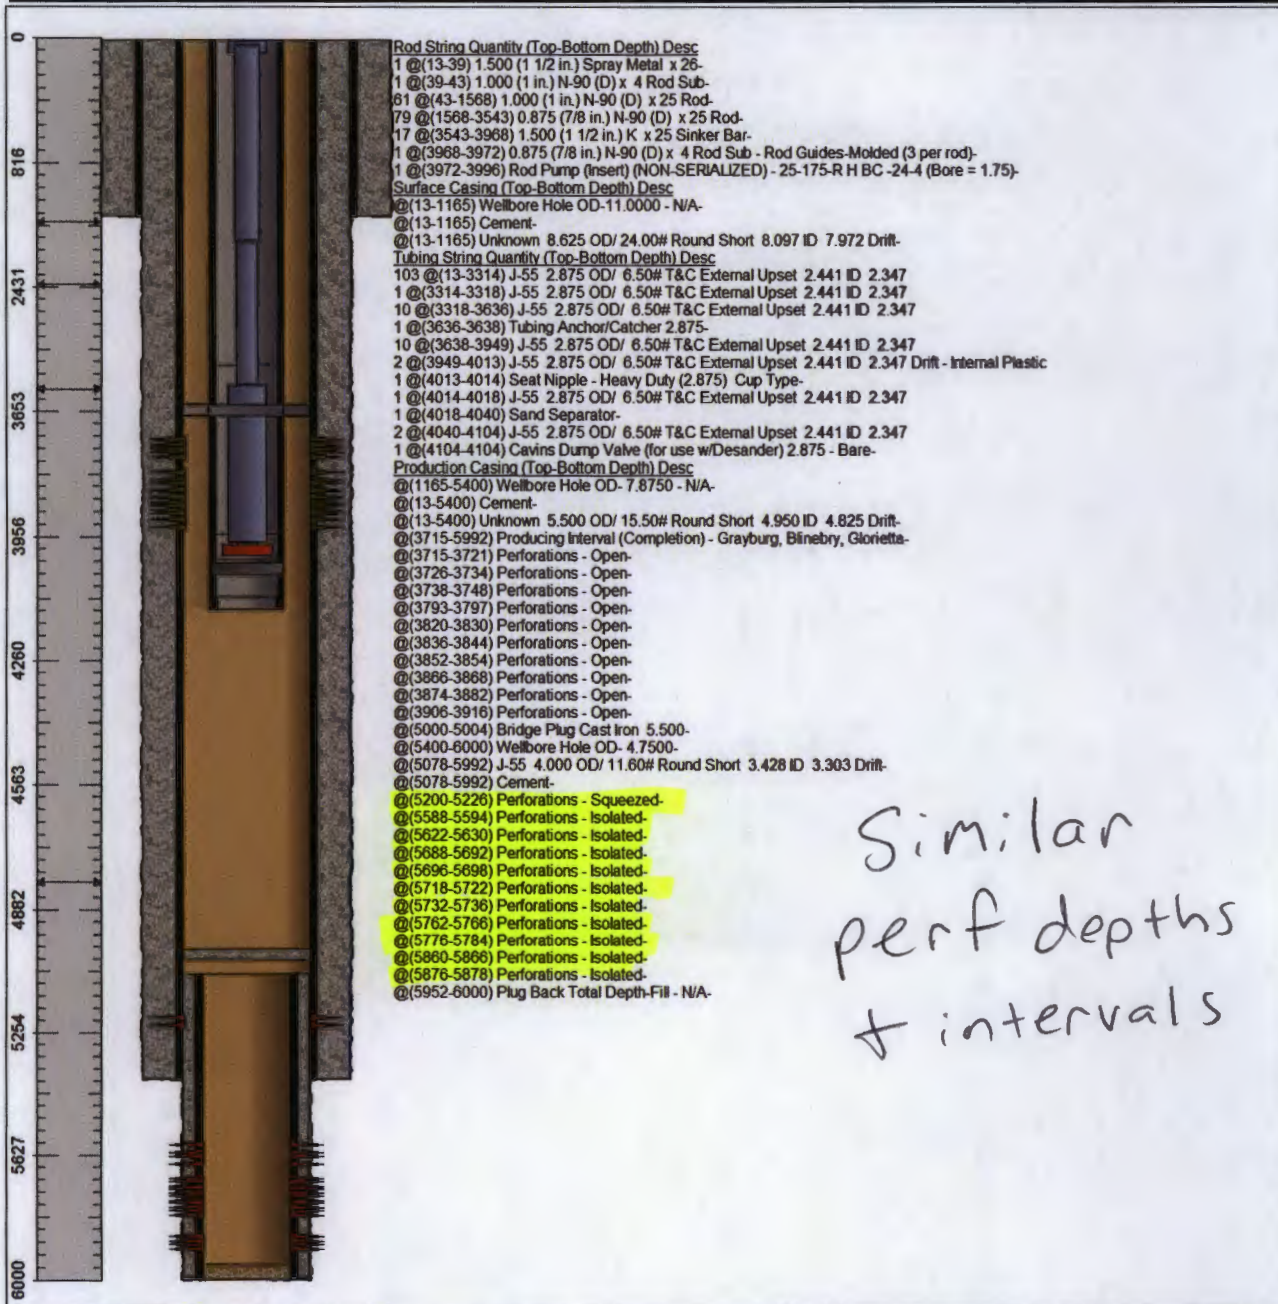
0
816
2431
3653
3956
4260
4563
4882
5254
5627
6000

Rod String Quantity (Top-Bottom Depth) Desc
1 @(13-39) 1.500 (1 1/2 in.) Spray Metal x 26-
1 @(39-43) 1.000 (1 in.) N-90 (D) x 4 Rod Sub-
61 @(43-1568) 1.000 (1 in.) N-90 (D) x 25 Rod-
79 @(1568-3543) 0.875 (7/8 in.) N-90 (D) x 25 Rod-
17 @(3543-3968) 1.500 (1 1/2 in.) K x 25 Sinker Bar-
1 @(3968-3972) 0.875 (7/8 in.) N-90 (D) x 4 Rod Sub - Rod Guides-Molded (3 per rod)-
1 @(3972-3996) Rod Pump (Insert) (NON-SERIALIZED) - 25-175-R H BC -24-4 (Bore = 1.75)-
Surface Casing (Top-Bottom Depth) Desc
@(13-1165) Wellbore Hole OD-11.0000 - N/A-
@(13-1165) Cement-
@(13-1165) Unknown 8.625 OD/ 24.00# Round Short 8.097 ID 7.972 Drift-
Tubing String Quantity (Top-Bottom Depth) Desc
103 @(13-3314) J-55 2.875 OD/ 6.50# T&C External Upset 2.441 ID 2.347
1 @(3314-3318) J-55 2.875 OD/ 6.50# T&C External Upset 2.441 ID 2.347
10 @(3318-3636) J-55 2.875 OD/ 6.50# T&C External Upset 2.441 ID 2.347
1 @(3636-3638) Tubing Anchor/Catcher 2.875-
10 @(3638-3949) J-55 2.875 OD/ 6.50# T&C External Upset 2.441 ID 2.347
2 @(3949-4013) J-55 2.875 OD/ 6.50# T&C External Upset 2.441 ID 2.347 Drift - Internal Plastic
1 @(4013-4014) Seat Nipple - Heavy Duty (2.875) Cup Type-
1 @(4014-4018) J-55 2.875 OD/ 6.50# T&C External Upset 2.441 ID 2.347
1 @(4018-4040) Sand Separator-
2 @(4040-4104) J-55 2.875 OD/ 6.50# T&C External Upset 2.441 ID 2.347
1 @(4104-4104) Cavins Dump Valve (for use w/Desander) 2.875 - Bare-
Production Casing (Top-Bottom Depth) Desc
@(1165-5400) Wellbore Hole OD- 7.8750 - N/A-
@(13-5400) Cement-
@(13-5400) Unknown 5.500 OD/ 15.50# Round Short 4.950 ID 4.825 Drift-
@(3715-5992) Producing Interval (Completion) - Grayburg, Blinebry, Glorietta-
@(3715-3721) Perforations - Open-
@(3726-3734) Perforations - Open-
@(3738-3748) Perforations - Open-
@(3793-3797) Perforations - Open-
@(3820-3830) Perforations - Open-
@(3836-3844) Perforations - Open-
@(3852-3854) Perforations - Open-
@(3866-3868) Perforations - Open-
@(3874-3882) Perforations - Open-
@(3906-3916) Perforations - Open-
@(5000-5004) Bridge Plug Cast Iron 5.500-
@(5400-6000) Wellbore Hole OD- 4.7500-
@(5078-5992) J-55 4.000 OD/ 11.60# Round Short 3.428 ID 3.303 Drift-
@(5078-5992) Cement-
@(5200-5226) Perforations - Squeezed-
@(5588-5594) Perforations - Isolated-
@(5622-5630) Perforations - Isolated-
@(5688-5692) Perforations - Isolated-
@(5696-5698) Perforations - Isolated-
@(5718-5722) Perforations - Isolated-
@(5732-5736) Perforations - Isolated-
@(5762-5766) Perforations - Isolated-
@(5776-5784) Perforations - Isolated-
@(5860-5866) Perforations - Isolated-
@(5876-5878) Perforations - Isolated-
@(5952-6000) Plug Back Total Depth-Fill - N/A-

Similar perf depths + intervals